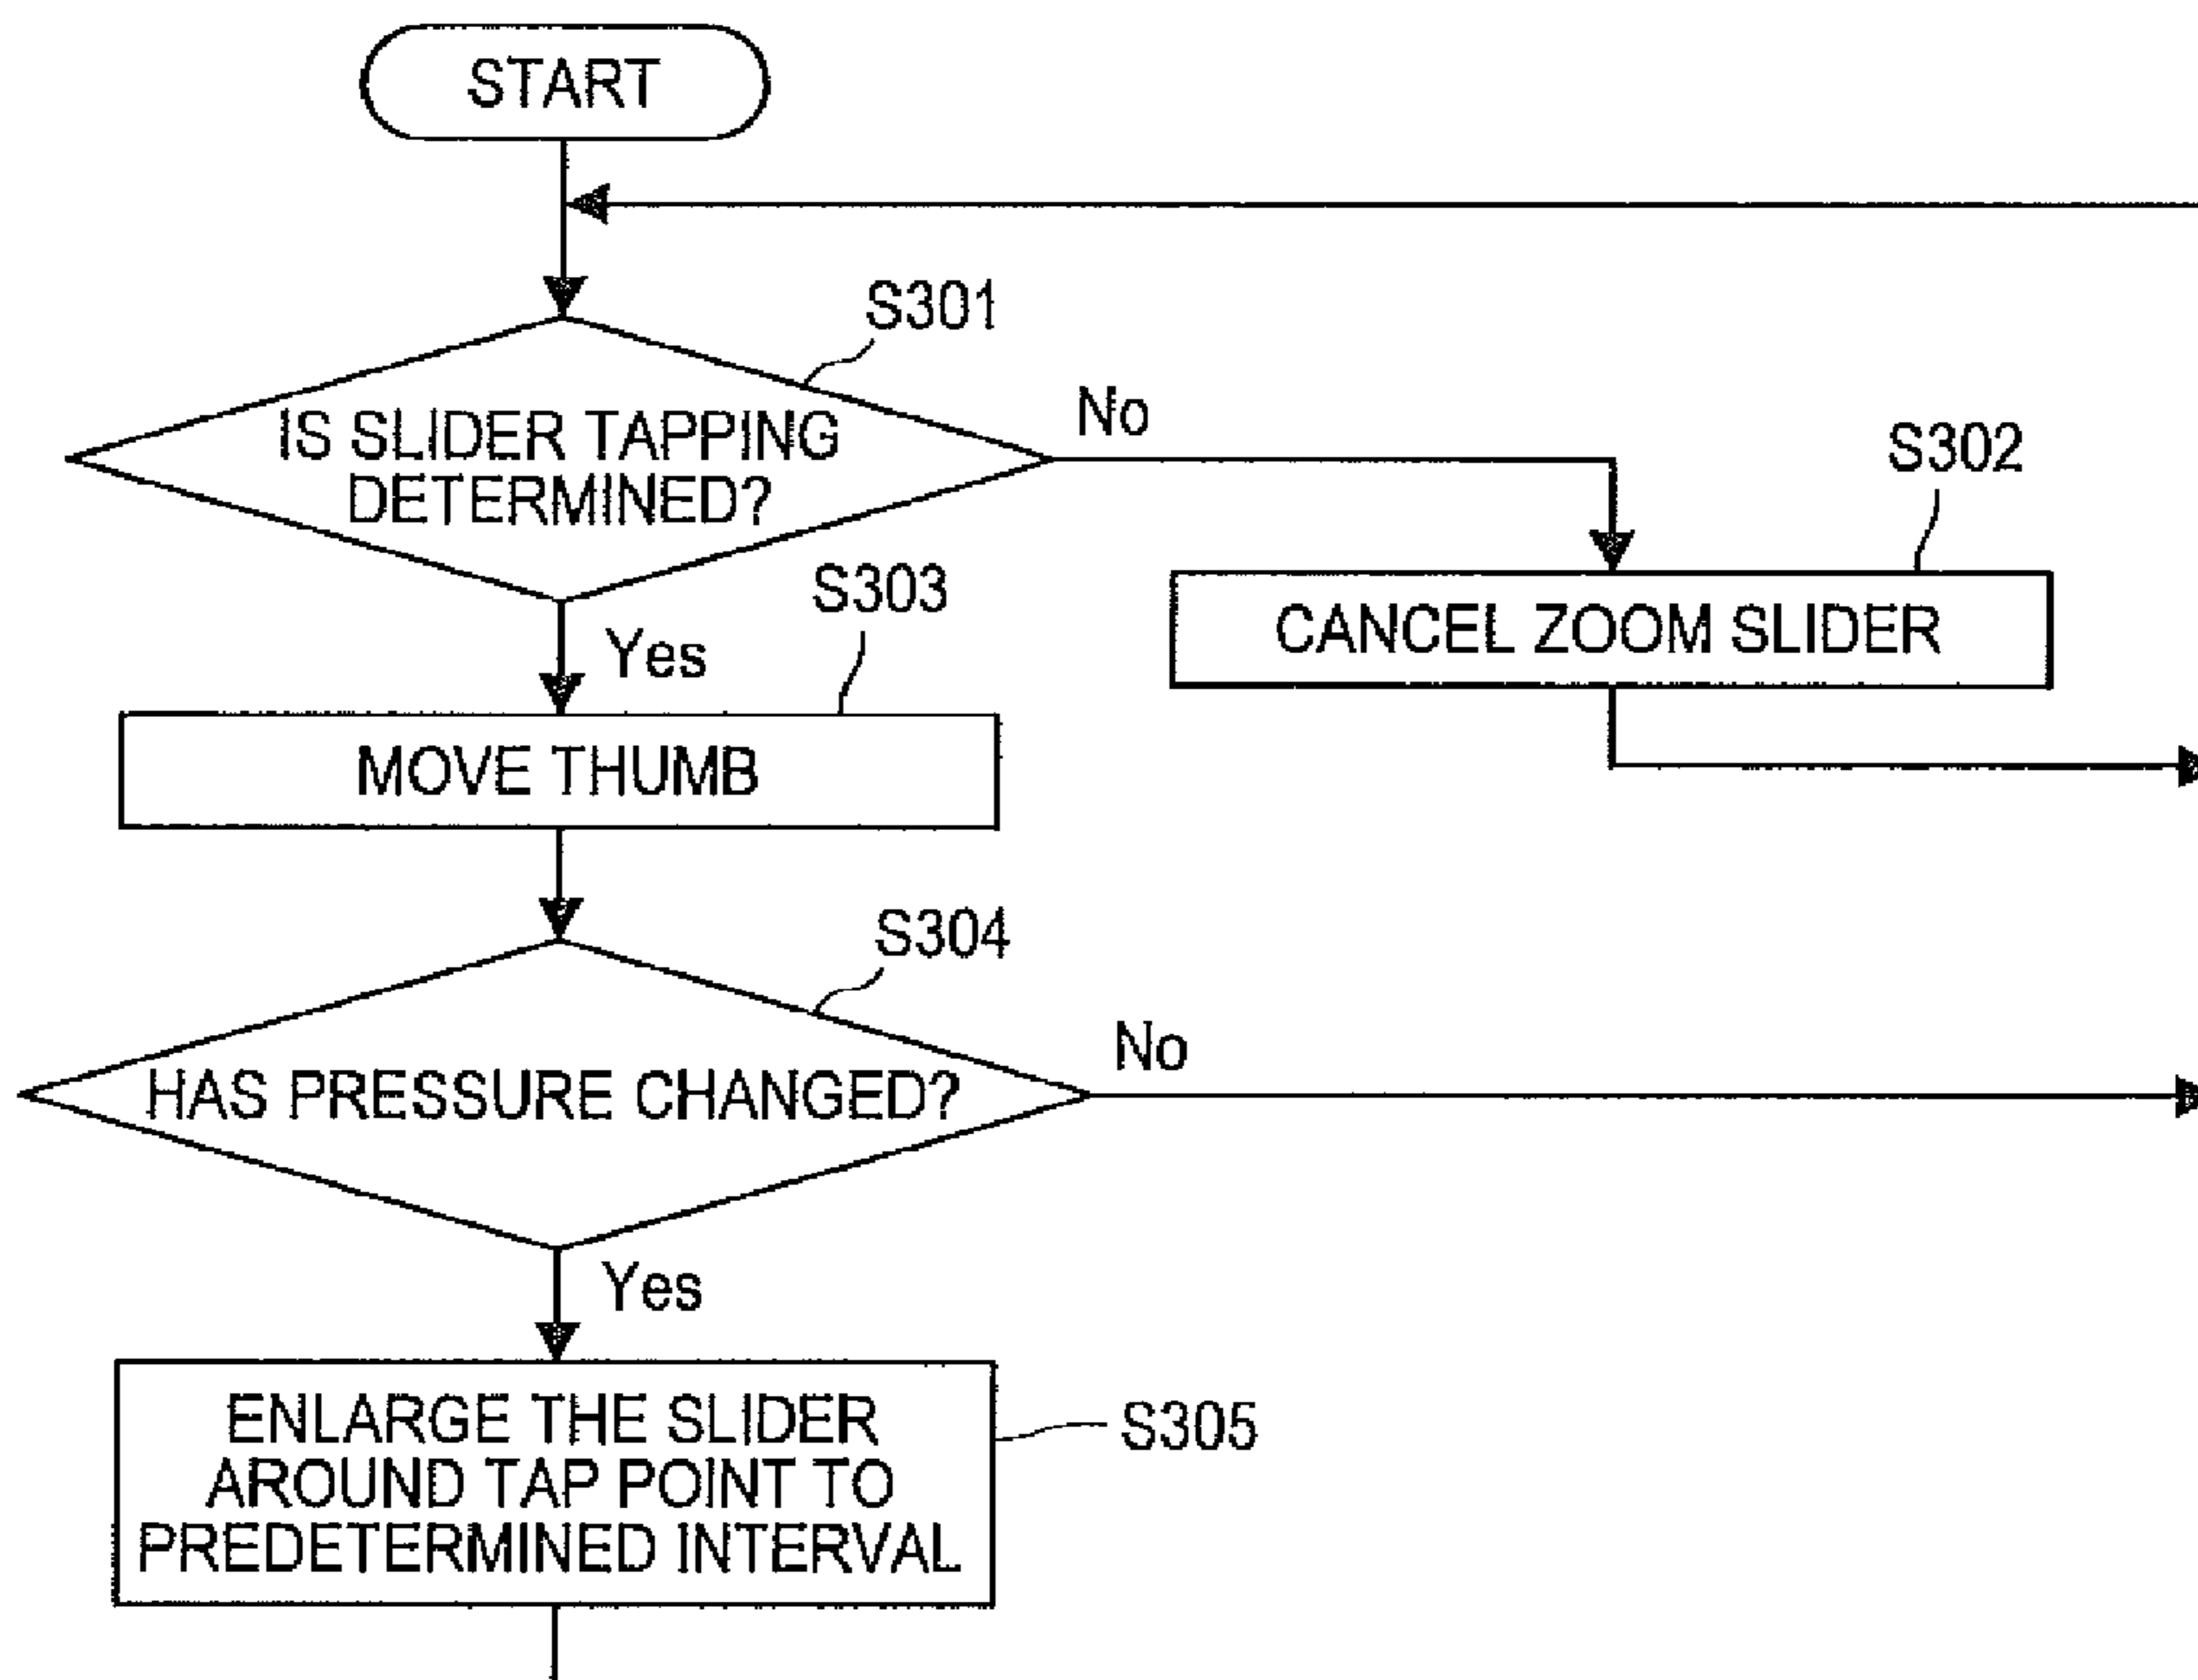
START

S301

IS SLIDER TAPPING DETERMINED?

No

S302

CANCEL ZOOM SLIDER

Yes

S303

MOVE THUMB

S304

HAS PRESSURE CHANGED?

No

Yes

ENLARGE THE SLIDER AROUND TAP POINT TO PREDETERMINED INTERVAL

S305